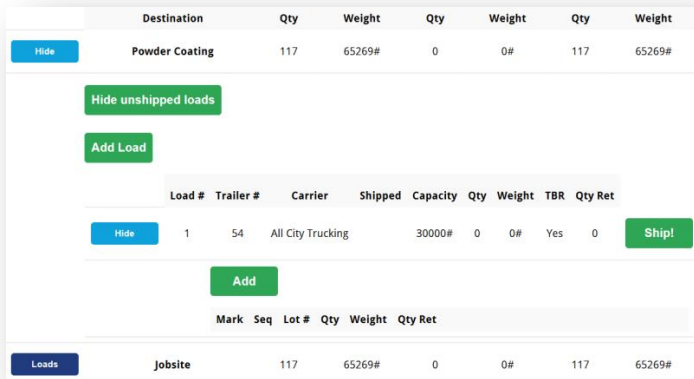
| | Destination | Qty | Weight | Qty | Weight | Qty | Weight |
|---|---|---|---|---|---|---|---|
| Hide | Powder Coating | 117 | 65269# | 0 | 0# | 117 | 65269# |

Hide unshipped loads

Add Load

| | Load # | Trailer # | Carrier | Shipped | Capacity | Qty | Weight | TBR | Qty Ret | |
|---|---|---|---|---|---|---|---|---|---|---|
| Hide | 1 | 54 | All City Trucking | | 30000# | 0 | 0# | Yes | 0 | Ship! |

Add

| Mark | Seq | Lot # | Qty | Weight | Qty Ret |
|---|---|---|---|---|---|

| Loads | Jobsite | 117 | 65269# | 0 | 0# | 117 | 65269# |
|---|---|---|---|---|---|---|---|